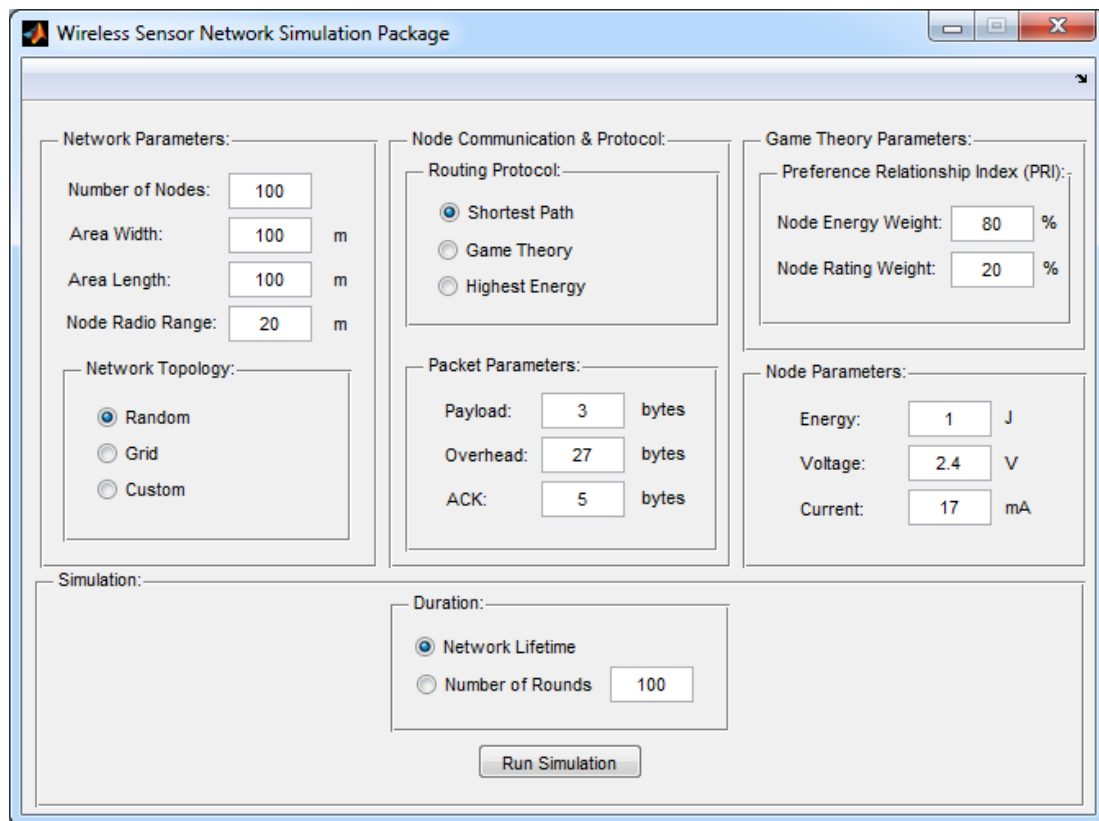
Wireless Sensor Network Simulation Package

Network Parameters:

Number of Nodes: 100

Area Width: 100 m

Area Length: 100 m

Node Radio Range: 20 m

Network Topology:

Random

Grid

Custom

Node Communication & Protocol:

Routing Protocol:

Shortest Path

Game Theory

Highest Energy

Packet Parameters:

Payload: 3 bytes

Overhead: 27 bytes

ACK: 5 bytes

Game Theory Parameters:

Preference Relationship Index (PRI):

Node Energy Weight: 80 %

Node Rating Weight: 20 %

Node Parameters:

Energy: 1 J

Voltage: 2.4 V

Current: 17 mA

Simulation:

Duration:

Network Lifetime

Number of Rounds 100

Run Simulation